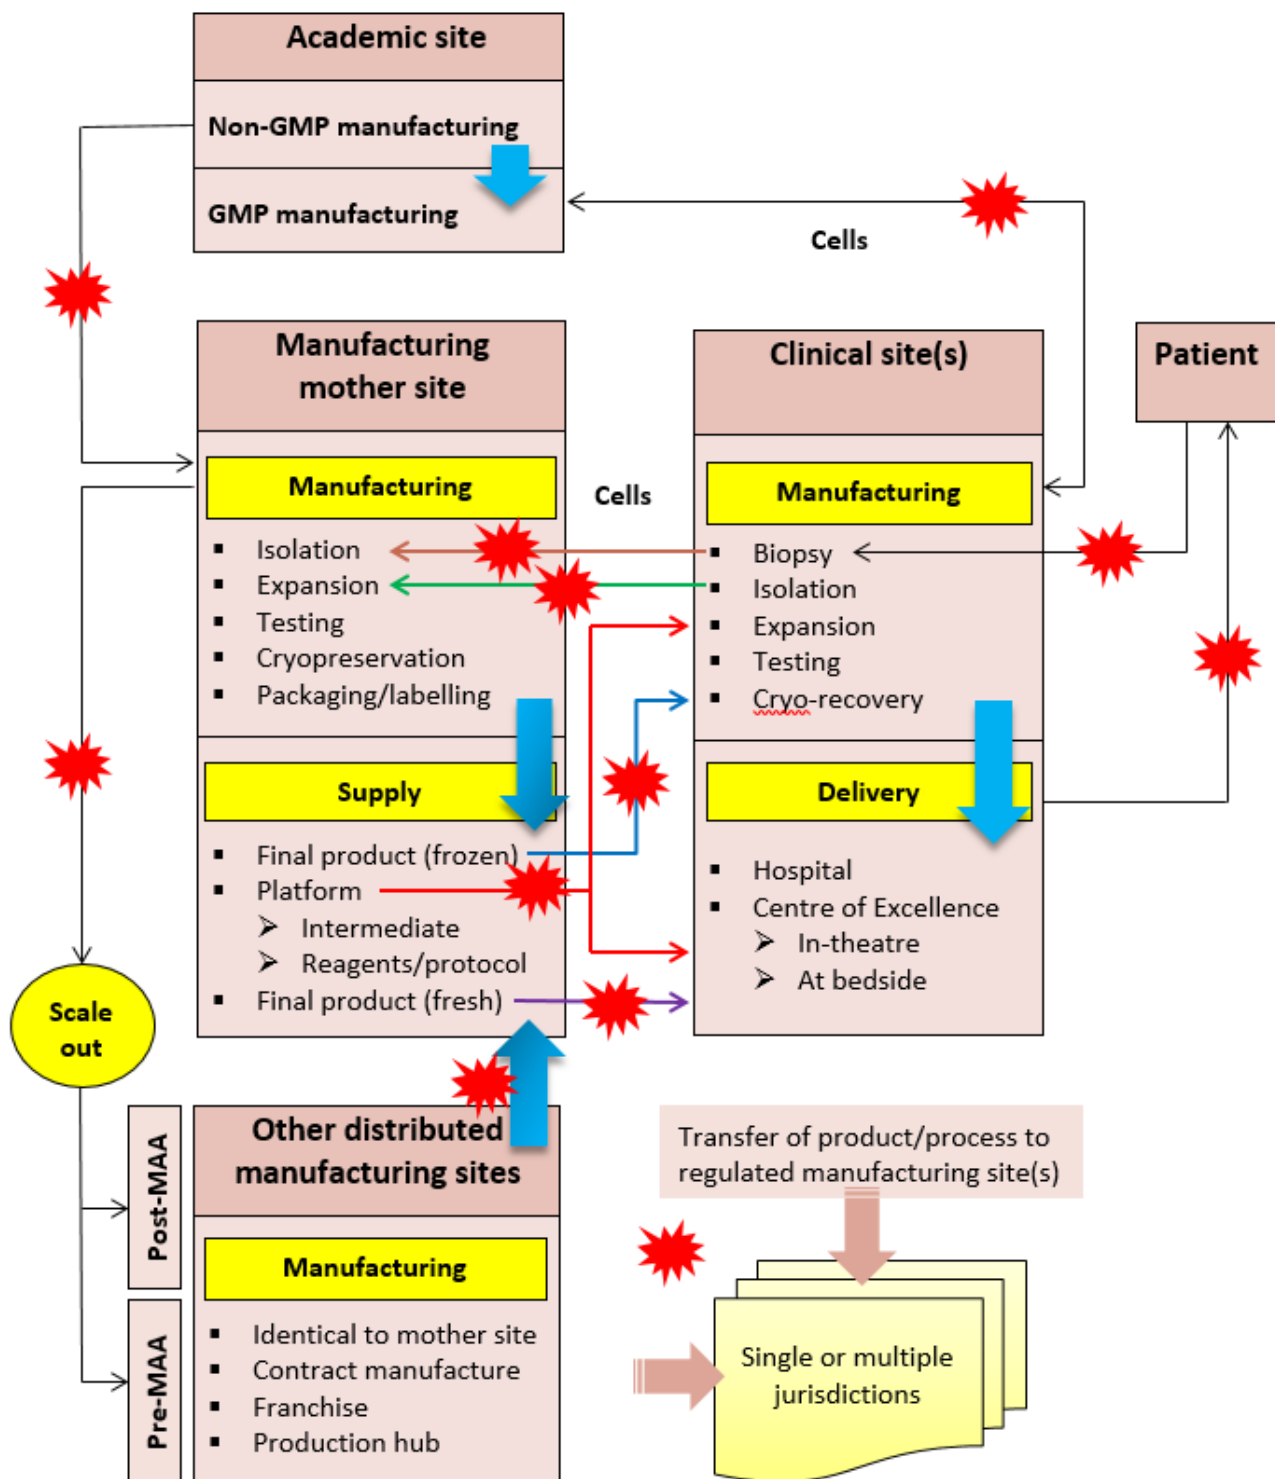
Academic site

Non-GMP manufacturing

GMP manufacturing

Cells

Manufacturing mother site

Manufacturing

- Isolation
- Expansion
- Testing
- Cryopreservation
- Packaging/labelling

Cells

Clinical site(s)

Manufacturing

- Biopsy
- Isolation
- Expansion
- Testing
- Cryo-recovery

Patient

Supply

- Final product (frozen)
- Platform
  - Intermediate
  - Reagents/protocol
- Final product (fresh)

Delivery

- Hospital
- Centre of Excellence
  - In-theatre
  - At bedside

Scale out

Post-MAA

Pre-MAA

Other distributed manufacturing sites

Manufacturing

- Identical to mother site
- Contract manufacture
- Franchise
- Production hub

Transfer of product/process to regulated manufacturing site(s)

Single or multiple jurisdictions